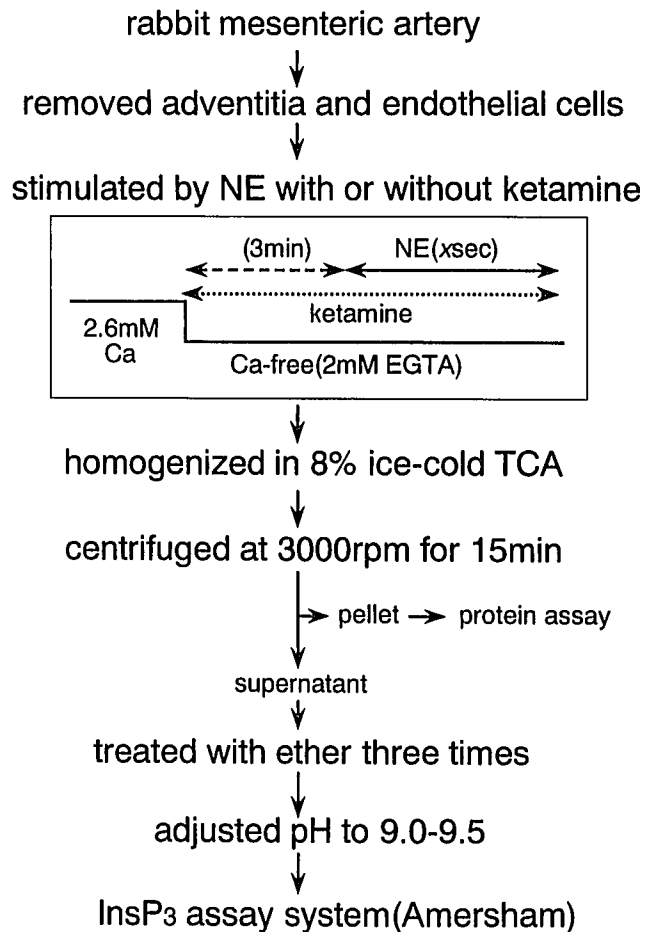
rabbit mesenteric artery

removed adventitia and endothelial cells

stimulated by NE with or without ketamine

(3min)

NE(xsec)

ketamine

2.6mM Ca

Ca-free(2mM EGTA)

homogenized in 8% ice-cold TCA

centrifuged at 3000rpm for 15min

pellet → protein assay

supernatant

treated with ether three times

adjusted pH to 9.0-9.5

$InsP_3$ assay system(Amersham)